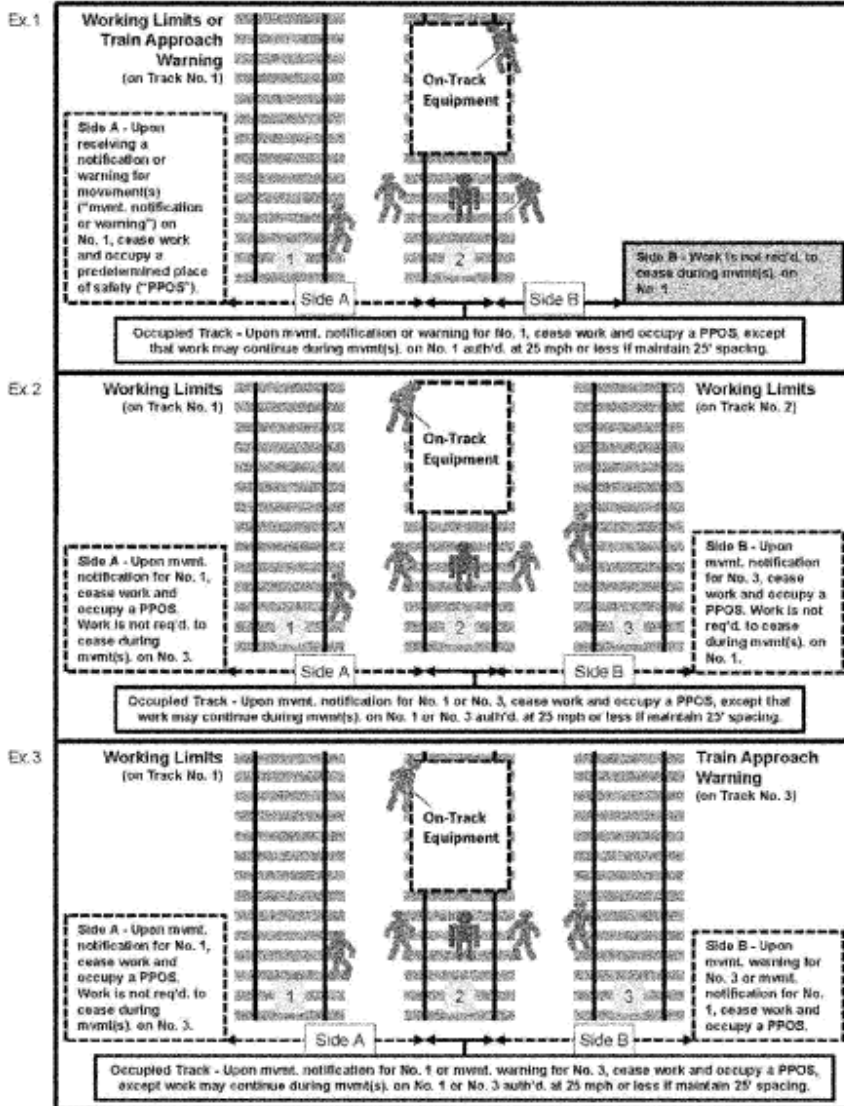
Ex.1

Working Limits or Train Approach Warning
(on Track No. 1)

On-Track Equipment

Side A - Upon receiving a notification or warning for movement(s) ("mvmt. notification or warning") on No. 1, cease work and occupy a predetermined place of safety ("PPOS").

1

2

Side B - Work is not req'd. to cease during mvmt(s). on No. 1.

Side A

Side B

Occupied Track - Upon mvmt. notification or warning for No. 1, cease work and occupy a PPOS, except that work may continue during mvmt(s). on No. 1 auth'd. at 25 mph or less if maintain 25' spacing.

Ex.2

Working Limits
(on Track No. 1)

On-Track Equipment

Working Limits
(on Track No. 3)

Side A - Upon mvmt. notification for No. 1, cease work and occupy a PPOS. Work is not req'd. to cease during mvmt(s). on No. 3.

1

2

3

Side B - Upon mvmt. notification for No. 3, cease work and occupy a PPOS. Work is not req'd. to cease during mvmt(s). on No. 1.

Side A

Side B

Occupied Track - Upon mvmt. notification for No. 1 or No. 3, cease work and occupy a PPOS, except that work may continue during mvmt(s). on No. 1 or No. 3 auth'd. at 25 mph or less if maintain 25' spacing.

Ex.3

Working Limits
(on Track No. 1)

On-Track Equipment

Train Approach Warning
(on Track No. 3)

Side A - Upon mvmt. notification for No. 1, cease work and occupy a PPOS. Work is not req'd. to cease during mvmt(s). on No. 3.

1

2

3

Side B - Upon mvmt. warning for No. 3 or mvmt. notification for No. 1, cease work and occupy a PPOS.

Side A

Side B

Occupied Track - Upon mvmt. notification for No. 1 or mvmt. warning for No. 3, cease work and occupy a PPOS, except work may continue during mvmt(s). on No. 1 or No. 3 auth'd. at 25 mph or less if maintain 25' spacing.